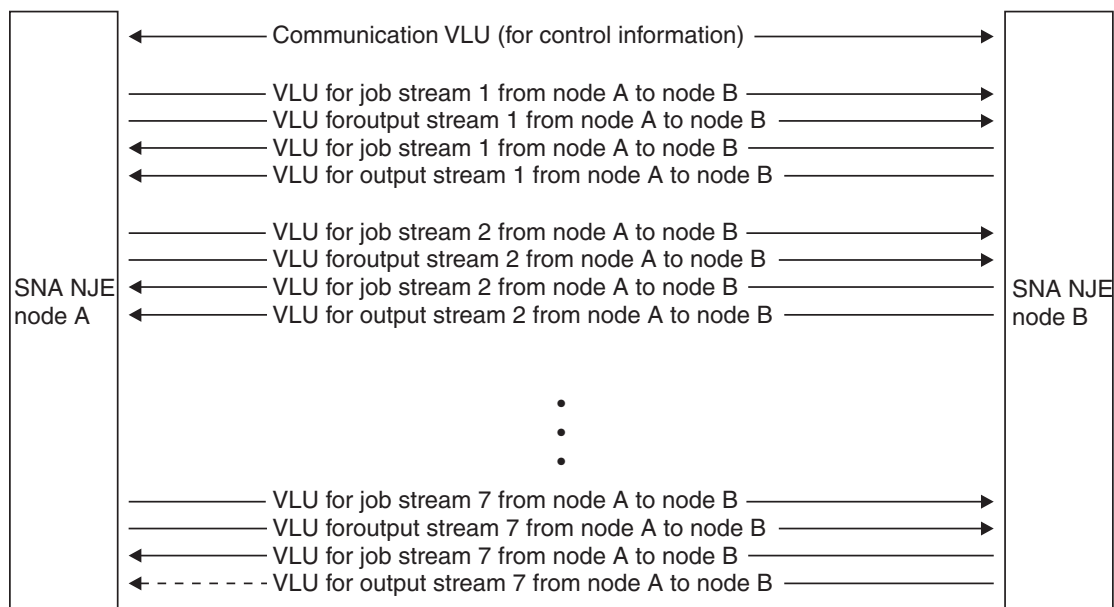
Communication VLU (for control information)

VLU for job stream 1 from node A to node B
VLU foroutput stream 1 from node A to node B
VLU for job stream 1 from node A to node B
VLU for output stream 1 from node A to node B

VLU for job stream 2 from node A to node B
VLU foroutput stream 2 from node A to node B
VLU for job stream 2 from node A to node B
VLU for output stream 2 from node A to node B

SNA NJE node A

SNA NJE node B

•
•
•

VLU for job stream 7 from node A to node B
VLU foroutput stream 7 from node A to node B
VLU for job stream 7 from node A to node B
VLU for output stream 7 from node A to node B